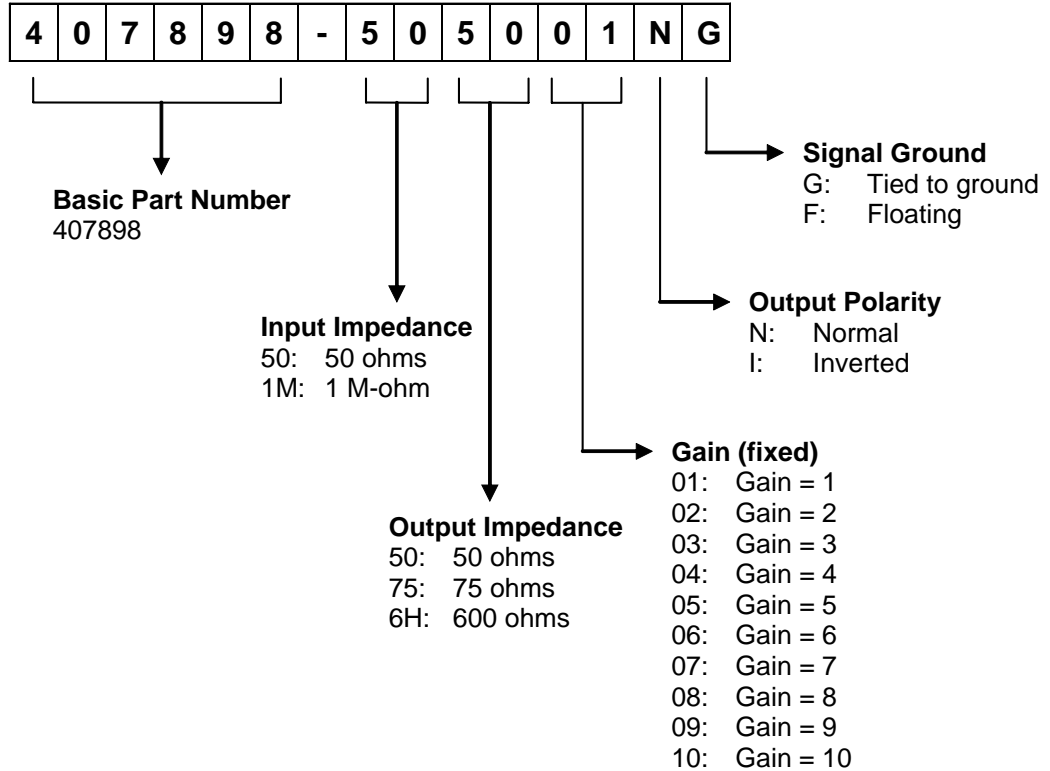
| 4 | 0 | 7 | 8 | 9 | 8 | - | 5 | 0 | 5 | 0 | 0 | 1 | N | G |
|---|---|---|---|---|---|---|---|---|---|---|---|---|---|---|

**Signal Ground**
G: Tied to ground
F: Floating

**Basic Part Number**
407898

**Output Polarity**
N: Normal
I: Inverted

**Input Impedance**
50: 50 ohms
1M: 1 M-ohm

**Gain (fixed)**
01: Gain = 1
02: Gain = 2
03: Gain = 3
04: Gain = 4
05: Gain = 5
06: Gain = 6
07: Gain = 7
08: Gain = 8
09: Gain = 9
10: Gain = 10

**Output Impedance**
50: 50 ohms
75: 75 ohms
6H: 600 ohms